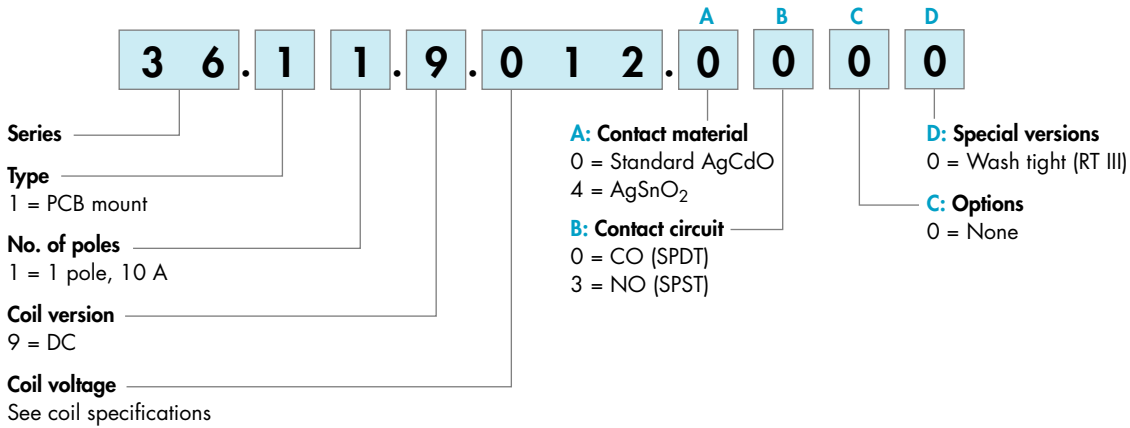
A B C D

3 6 . 1 1 . 9 . 0 1 2 . 0 0 0 0

Series

Type
1 = PCB mount

No. of poles
1 = 1 pole, 10 A

Coil version
9 = DC

Coil voltage
See coil specifications

A: Contact material
0 = Standard AgCdO
4 = $AgSnO_2$

B: Contact circuit
0 = CO (SPDT)
3 = NO (SPST)

D: Special versions
0 = Wash tight (RT III)

C: Options
0 = None